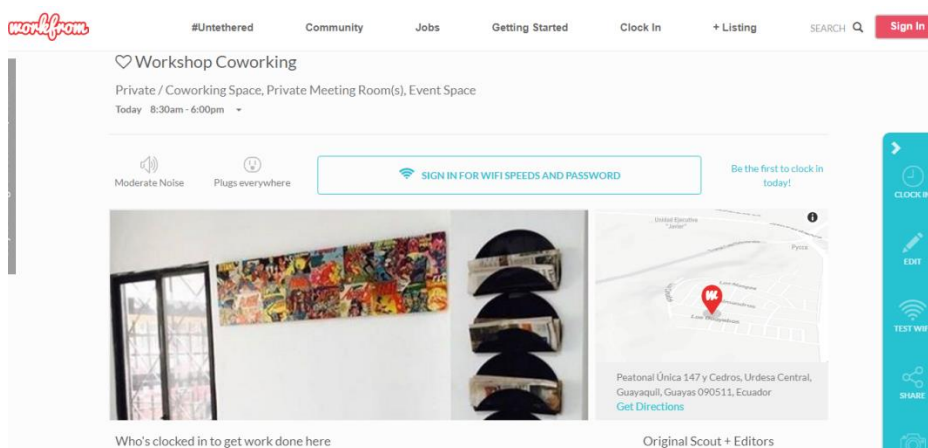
workfrom

#Untethered Community Jobs Getting Started Clock In + Listing SEARCH Sign In

♡ Workshop Coworking

Private / Coworking Space, Private Meeting Room(s), Event Space

Today 8:30am - 6:00pm

Moderate Noise Plugs everywhere

SIGN IN FOR WIFI SPEEDS AND PASSWORD

Be the first to clock in today!

Unidad Educativa "Javier"

Pycca

Peatonal Única 147 y Cedros, Urdesa Central, Guayaquil, Guayas 090511, Ecuador

Get Directions

CLOCK IN

EDIT

TEST WIFI

SHARE

Who's clocked in to get work done here

Original Scout + Editors